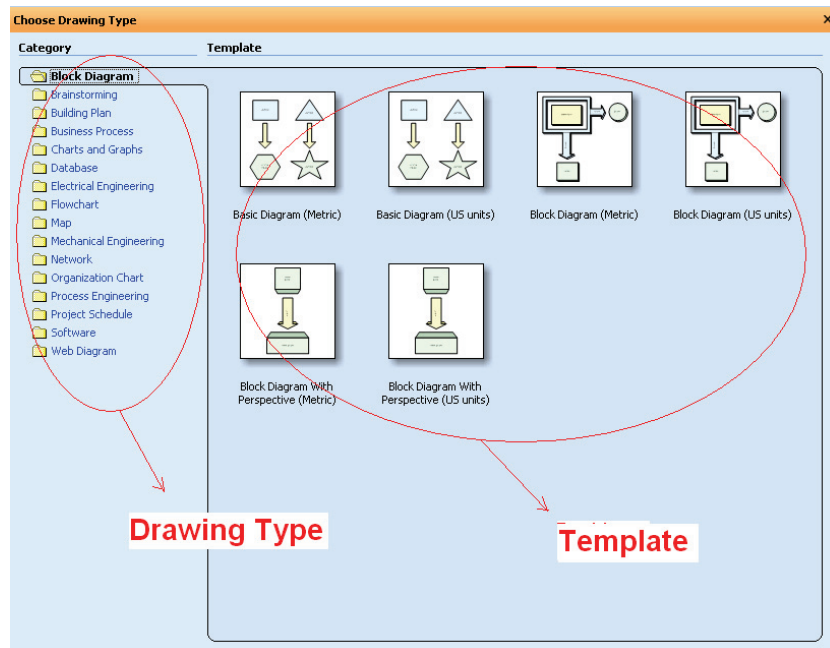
Choose Drawing Type

Category

Template

Block Diagram
Brainstorming
Building Plan
Business Process
Charts and Graphs
Database
Electrical Engineering
Flowchart
Map
Mechanical Engineering
Network
Organization Chart
Process Engineering
Project Schedule
Software
Web Diagram

Basic Diagram (Metric)

Basic Diagram (US units)

Block Diagram (Metric)

Block Diagram (US units)

Block Diagram With Perspective (Metric)

Block Diagram With Perspective (US units)

Drawing Type

Template